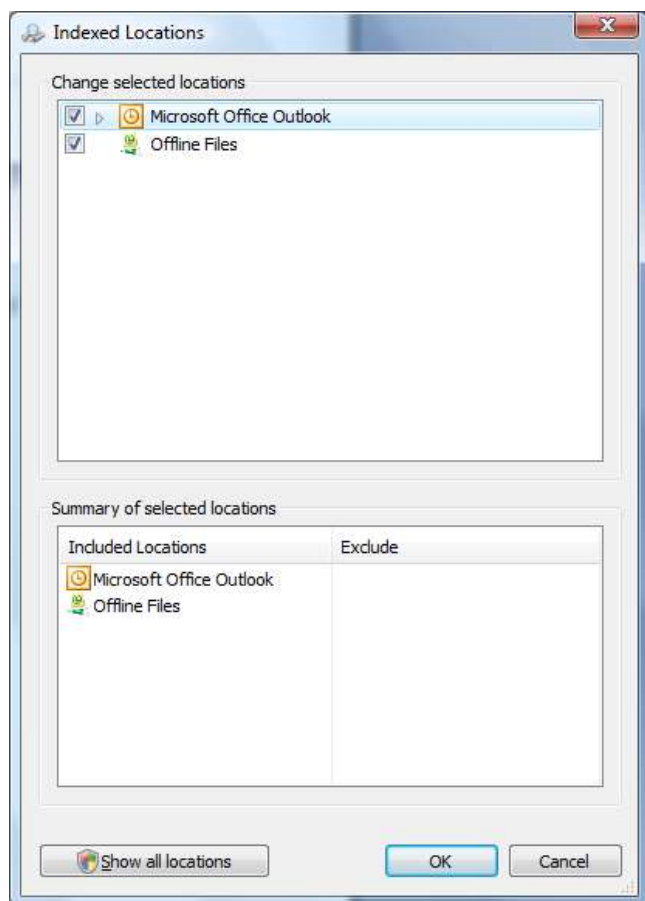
Indexed Locations

Change selected locations

Microsoft Office Outlook

Offline Files

Summary of selected locations

| Included Locations | Exclude |
|---|---|
| Microsoft Office Outlook | |
| Offline Files | |

Show all locations

OK

Cancel